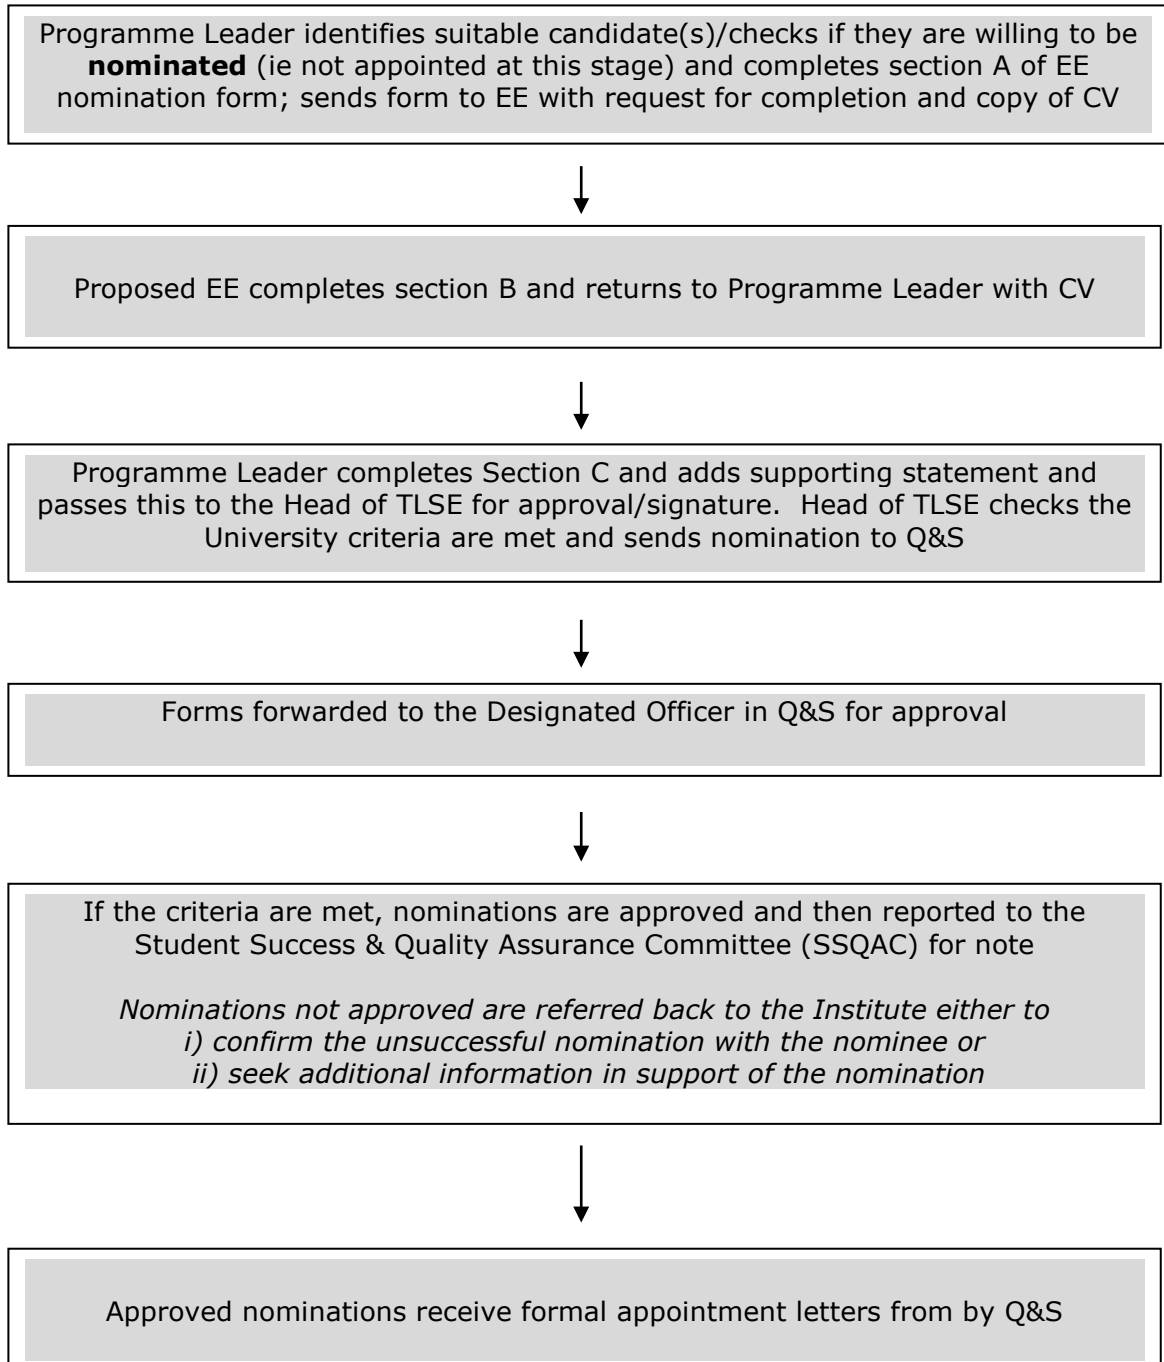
Programme Leader identifies suitable candidate(s)/checks if they are willing to be **nominated** (ie not appointed at this stage) and completes section A of EE nomination form; sends form to EE with request for completion and copy of CV

Proposed EE completes section B and returns to Programme Leader with CV

Programme Leader completes Section C and adds supporting statement and passes this to the Head of TLSE for approval/signature. Head of TLSE checks the University criteria are met and sends nomination to Q&S

Forms forwarded to the Designated Officer in Q&S for approval

If the criteria are met, nominations are approved and then reported to the Student Success & Quality Assurance Committee (SSQAC) for note

*Nominations not approved are referred back to the Institute either to i) confirm the unsuccessful nomination with the nominee or ii) seek additional information in support of the nomination*

Approved nominations receive formal appointment letters from by Q&S